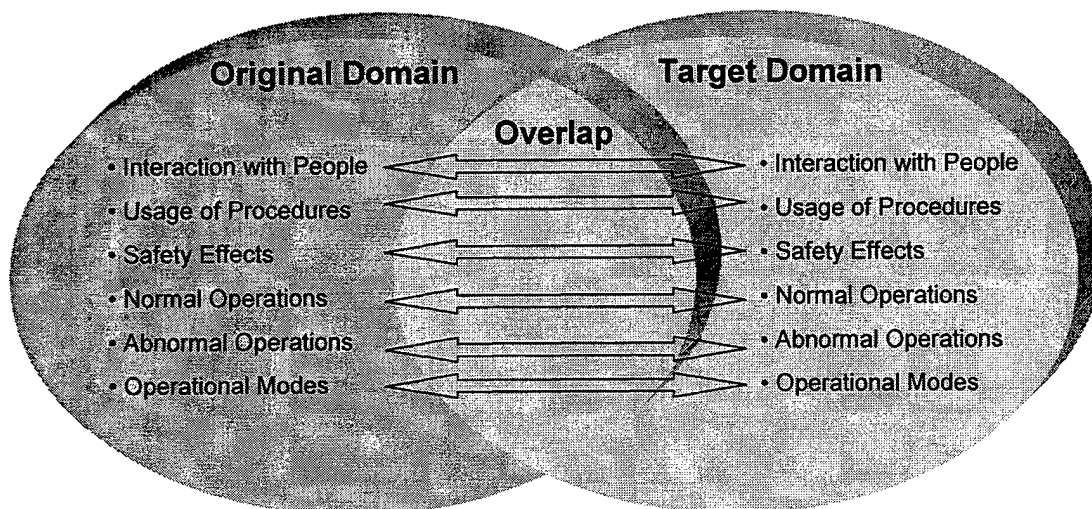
Original Domain

Target Domain

Overlap

• Interaction with People
• Usage of Procedures
• Safety Effects
• Normal Operations
• Abnormal Operations
• Operational Modes

• Interaction with People
• Usage of Procedures
• Safety Effects
• Normal Operations
• Abnormal Operations
• Operational Modes